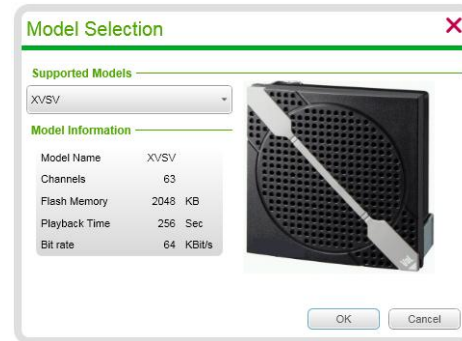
Model Selection

Supported Models

XVSV

Model Information

| Model Name | XVSV |
|---|---|
| Channels | 63 |
| Flash Memory | 2048 KB |
| Playback Time | 256 Sec |
| Bit rate | 64 KBit/s |

OK
Cancel